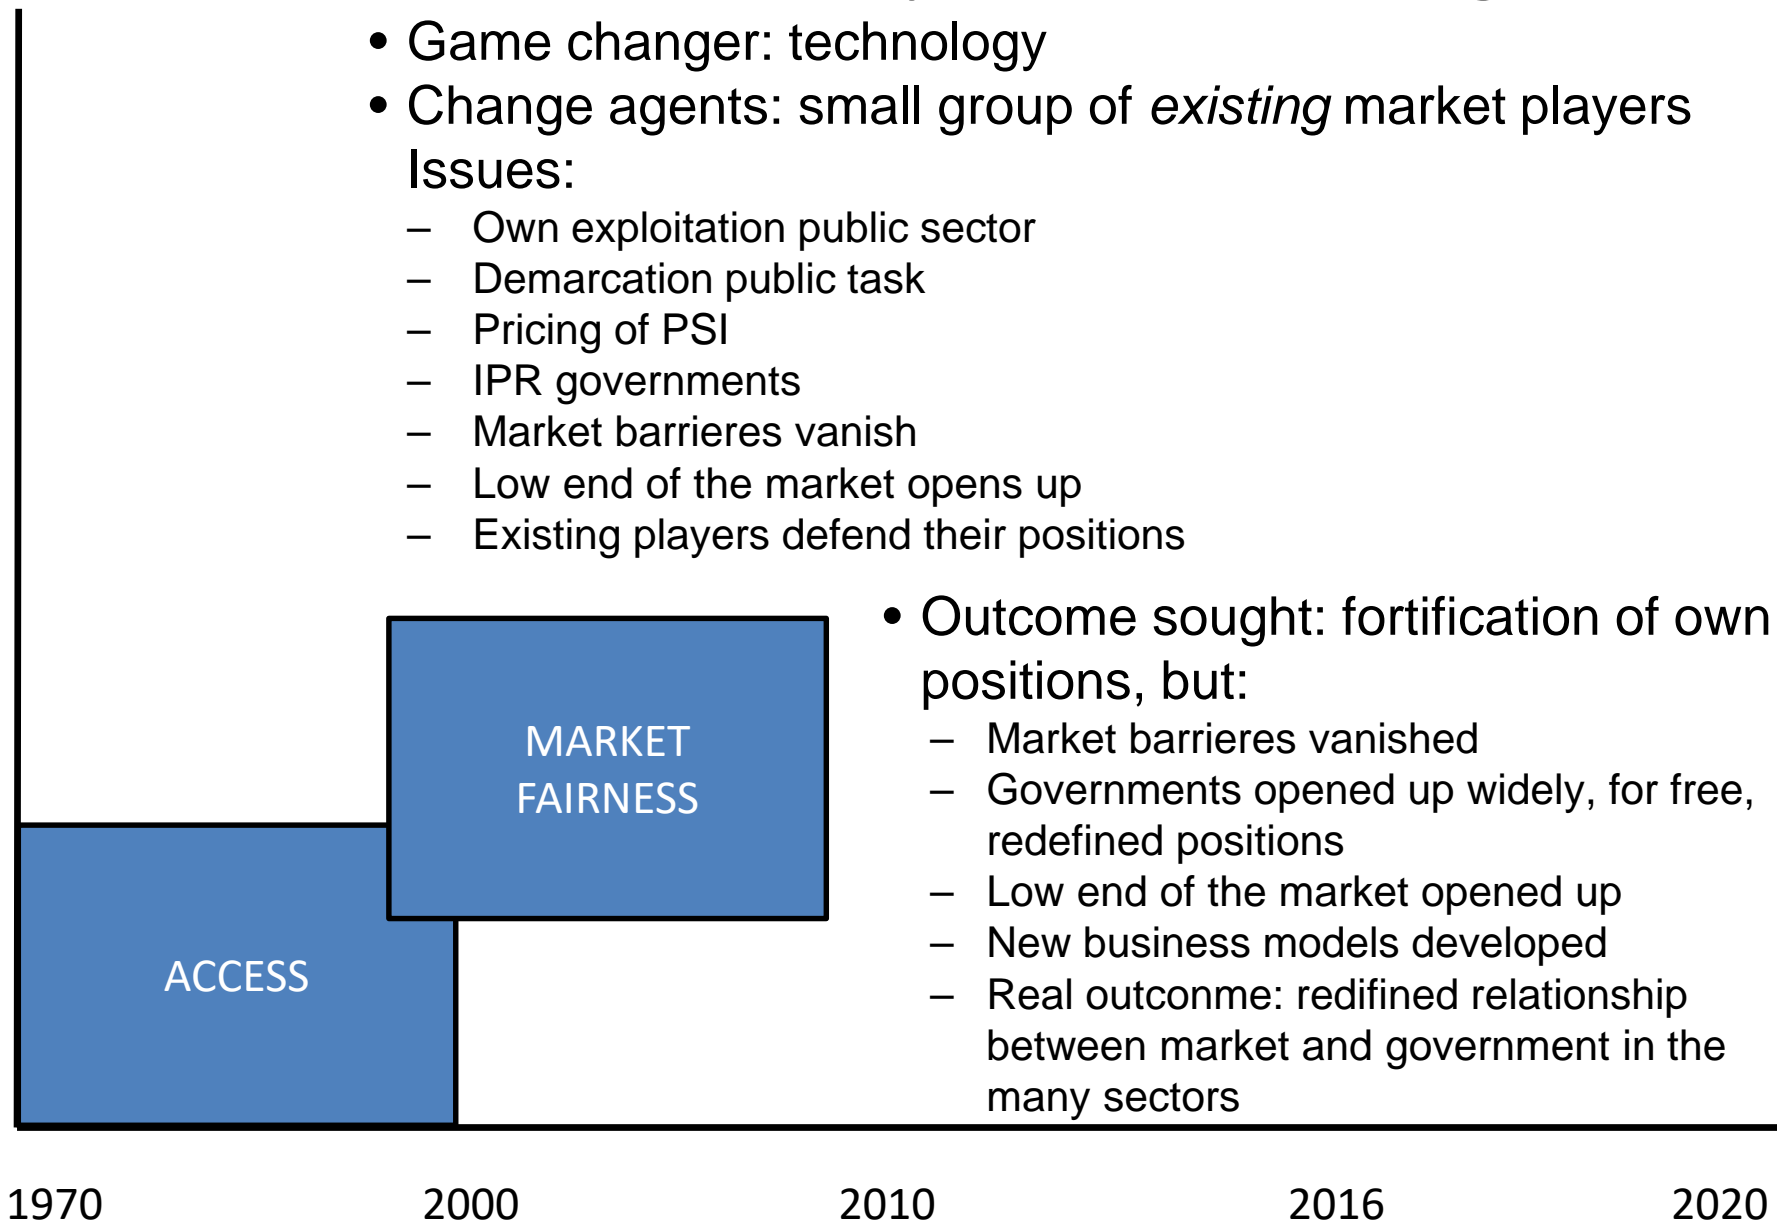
• Game changer: technology
• Change agents: small group of *existing* market players
Issues:
– Own exploitation public sector
– Demarcation public task
– Pricing of PSI
– IPR governments
– Market barrieres vanish
– Low end of the market opens up
– Existing players defend their positions

• Outcome sought: fortification of own positions, but:
– Market barrieres vanished
– Governments opened up widely, for free, redefined positions
– Low end of the market opened up
– New business models developed
– Real outconme: redifined relationship between market and government in the many sectors

MARKET FAIRNESS

ACCESS

1970
2000
2010
2016
2020